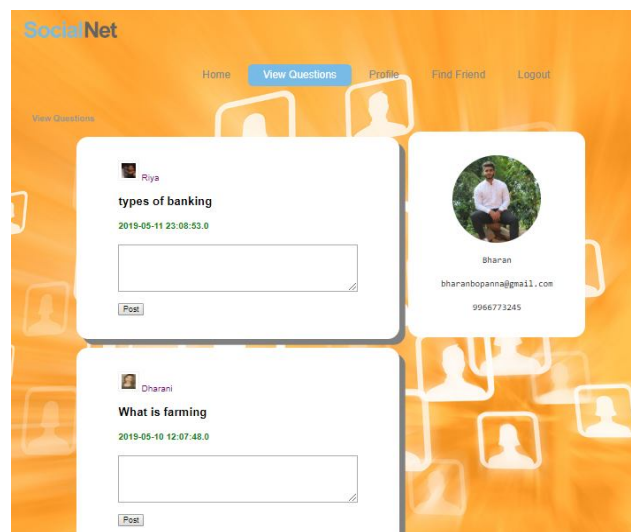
SocialNet

Home View Questions Profile Find Friend Logout

View Questions

Riya

types of banking

2019-05-11 23:08:53.0

Post

Bharan

bharanbopanna@gmail.com

9966773245

Dharani

What is farming

2019-05-10 12:07:48.0

Post